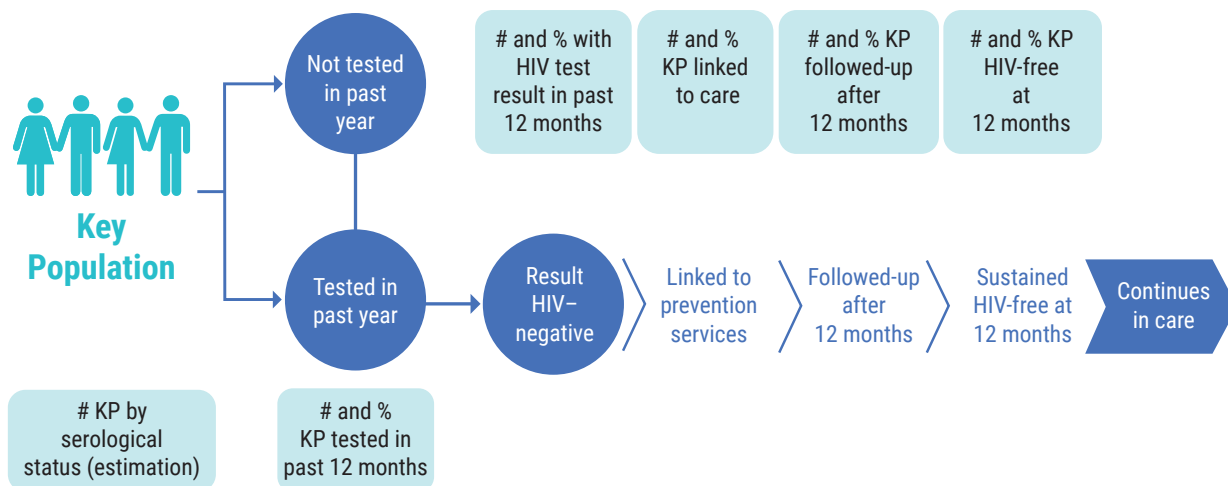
Key Population

Not tested in past year

Tested in past year

# and % with HIV test result in past 12 months

# and % KP linked to care

# and % KP followed-up after 12 months

# and % KP HIV-free at 12 months

Result HIV–negative

Linked to prevention services

Followed-up after 12 months

Sustained HIV-free at 12 months

Continues in care

# KP by serological status (estimation)

# and % KP tested in past 12 months